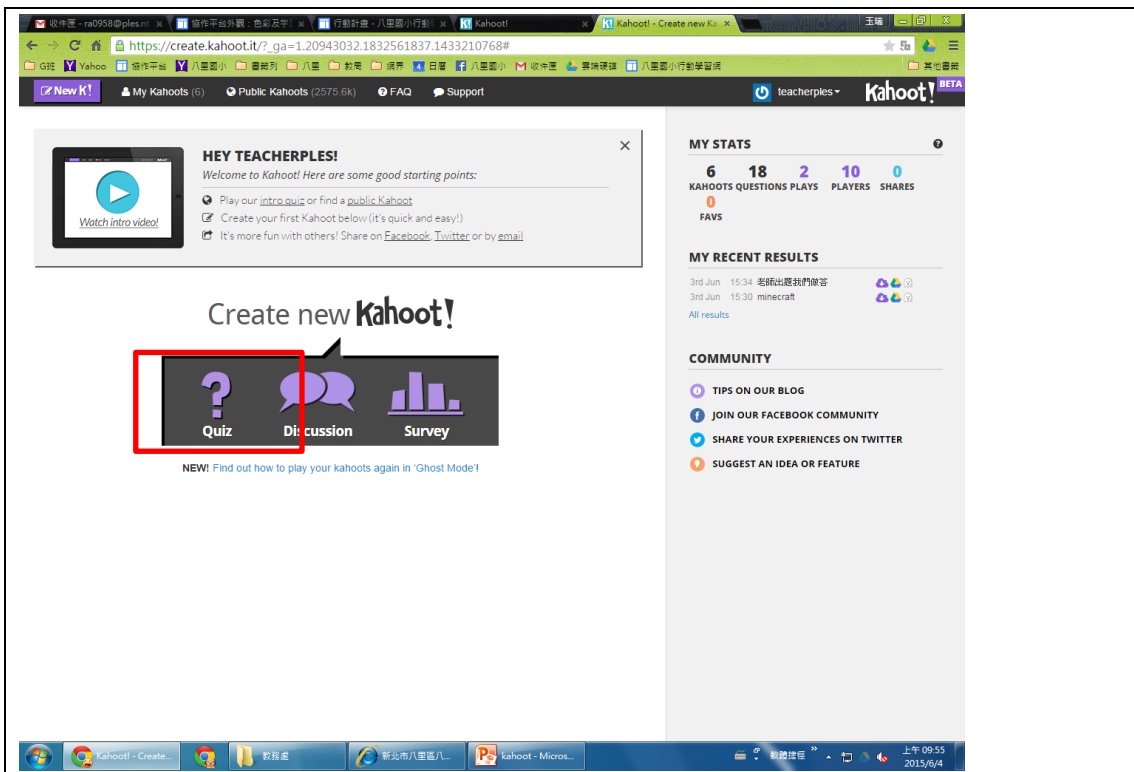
收件匣 - ra0958@ples.m ×
協作平台外觀：色彩及字 ×
行動計畫 - 八里國小行動 ×
Kahoot! ×
Kahoot! - Create new Ka ×
玉瑜

https://create.kahoot.it/?_ga=1.20943032.1832561837.1433210768#

G班 Yahoo 協作平台 八里國小 書籤列 八里 教局 規劃 日曆 八里國小 收件匣 雲端硬碟 八里國小行動學習網 其他書籤

New K! My Kahoots (6) Public Kahoots (2575.6k) FAQ Support teacherples Kahoot! BETA

HEY TEACHERPLES!
Welcome to Kahoot! Here are some good starting points:
Play our intro quiz or find a public Kahoot
Create your first Kahoot below (it's quick and easy!)
It's more fun with others! Share on Facebook, Twitter or by email

Watch intro video!

Create new Kahoot!

Quiz Discussion Survey

NEW! Find out how to play your kahoots again in 'Ghost Mode'!

MY STATS

| 6 | 18 | 2 | 10 | 0 |
|---|---|---|---|---|
| KAHOOTS | QUESTIONS | PLAYS | PLAYERS | SHARES |

0
FAVS

MY RECENT RESULTS
3rd Jun 15:34 老師出題我們做答
3rd Jun 15:30 minecraft
All results

COMMUNITY
TIPS ON OUR BLOG
JOIN OUR FACEBOOK COMMUNITY
SHARE YOUR EXPERIENCES ON TWITTER
SUGGEST AN IDEA OR FEATURE

Kahoot! - Create... 數據處 新北市八里區八... kahoot - Micros... 微軟注音 上午 09:55 2015/6/4